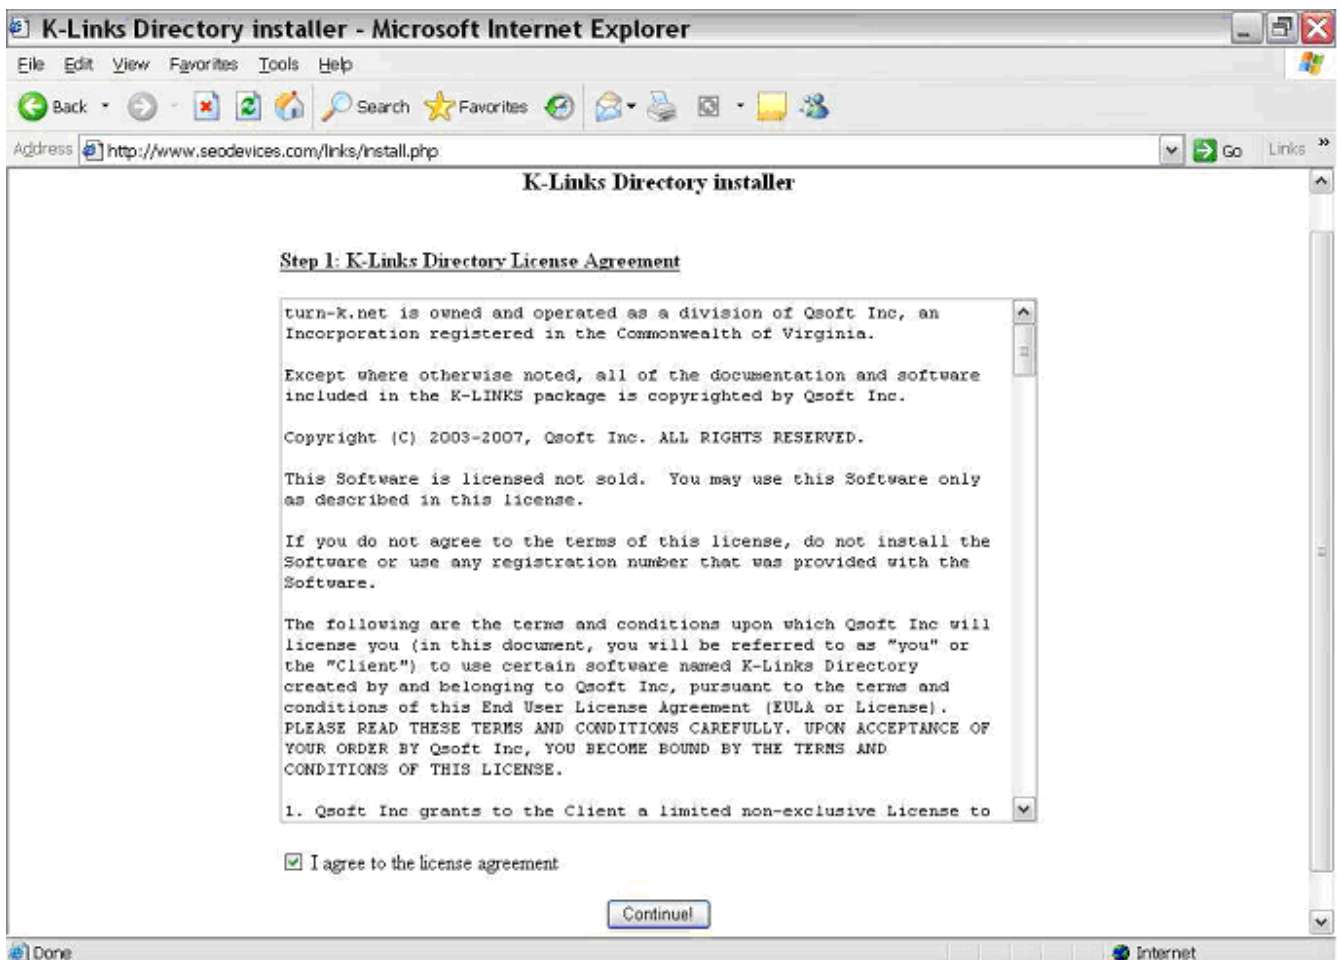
K-Links Directory installer - Microsoft Internet Explorer

File Edit View Favorites Tools Help

Back Search Favorites

Address http://www.seodevices.com/links/install.php Go Links »

K-Links Directory installer

Step 1: K-Links Directory License Agreement

turn-k.net is owned and operated as a division of Qsoft Inc, an Incorporation registered in the Commonwealth of Virginia.

Except where otherwise noted, all of the documentation and software included in the K-LINKS package is copyrighted by Qsoft Inc.

Copyright (C) 2003-2007, Qsoft Inc. ALL RIGHTS RESERVED.

This Software is licensed not sold. You may use this Software only as described in this license.

If you do not agree to the terms of this license, do not install the Software or use any registration number that was provided with the Software.

The following are the terms and conditions upon which Qsoft Inc will license you (in this document, you will be referred to as "you" or the "Client") to use certain software named K-Links Directory created by and belonging to Qsoft Inc, pursuant to the terms and conditions of this End User License Agreement (EULA or License). PLEASE READ THESE TERMS AND CONDITIONS CAREFULLY. UPON ACCEPTANCE OF YOUR ORDER BY Qsoft Inc, YOU BECOME BOUND BY THE TERMS AND CONDITIONS OF THIS LICENSE.

1. Qsoft Inc grants to the Client a limited non-exclusive License to

I agree to the license agreement

Continue!

Done

Internet